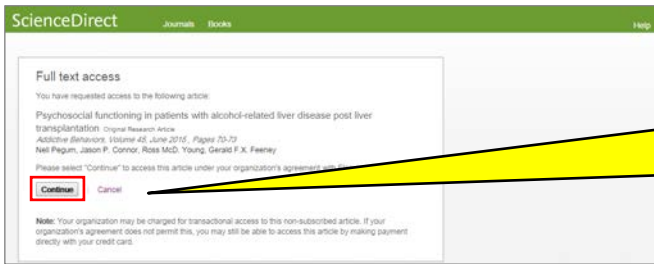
ScienceDirect Journals Books Help

Full text access

You have requested access to the following article:

Psychosocial functioning in patients with alcohol-related liver disease post liver transplantation Original Research Article
Addictive Behaviors, Volume 45, June 2015, Pages 70-73
Neil Pegum, Jason P. Connor, Ross McD. Young, Gerald F.X. Feeney

Please select "Continue" to access this article under your organization's agreement with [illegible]

Continue Cancel

Note: Your organization may be charged for transactional access to this non-subscribed article. If your organization's agreement does not permit this, you may still be able to access this article by making payment directly with your credit card.